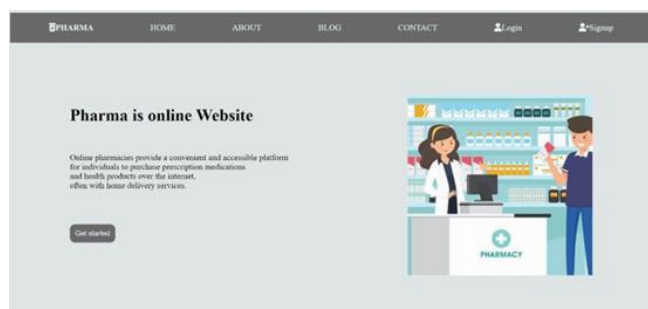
PHARMA HOME ABOUT BLOG CONTACT Login Signup

Pharma is online Website

Online pharmacies provide a convenient and accessible platform for individuals to purchase prescription medications and health products over the internet, often with home delivery services.

Get started

PHARMACY